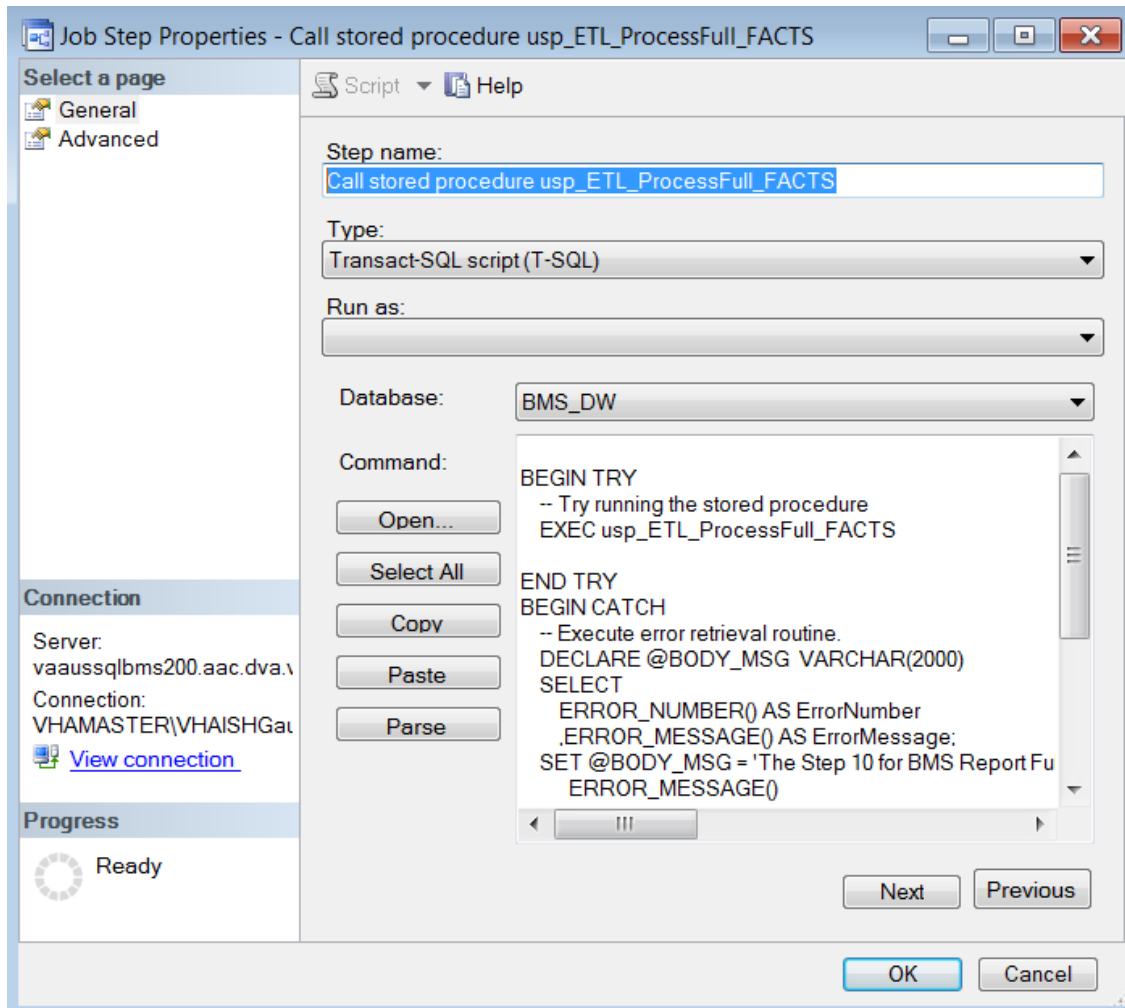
Job Step Properties - Call stored procedure usp_ETL_ProcessFull_FACTS

Select a page
General
Advanced

Script Help

Step name:
Call stored procedure usp_ETL_ProcessFull_FACTS

Type:
Transact-SQL script (T-SQL)

Run as:

Database: BMS_DW

Command:

Open...
Select All
Copy
Paste
Parse

BEGIN TRY
-- Try running the stored procedure
EXEC usp_ETL_ProcessFull_FACTS

END TRY
BEGIN CATCH
-- Execute error retrieval routine.
DECLARE @BODY_MSG VARCHAR(2000)
SELECT
ERROR_NUMBER() AS ErrorNumber
,ERROR_MESSAGE() AS ErrorMessage;
SET @BODY_MSG = 'The Step 10 for BMS Report Fu
ERROR_MESSAGE()

Connection
Server:
vaaussqlbms200.aac.dva.\
Connection:
VHAMASTER\VHAISHGa
View connection

Progress
Ready

Next
Previous

OK
Cancel